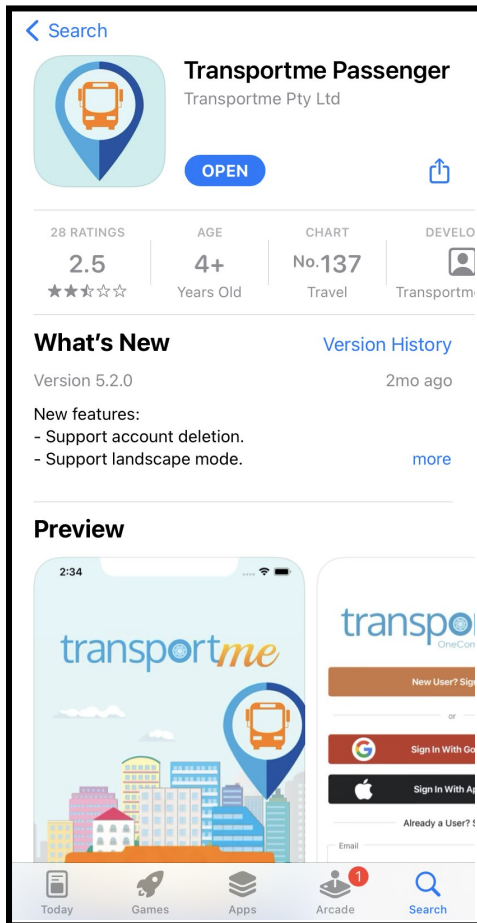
< Search

Transportme Passenger
Transportme Pty Ltd

OPEN

28 RATINGS
2.5
★★☆☆☆

AGE
4+
Years Old

CHART
No.137
Travel

DEVELO
Transportm

What's New
Version History

Version 5.2.0
2mo ago

New features:
- Support account deletion.
- Support landscape mode.
more

Preview

2:34

transportme

transpo
OneCon

New User? Sig

or

Sign In With Go

Sign In With Ap

Already a User? S

Email

Today
Games
Apps
1
Arcade
Search